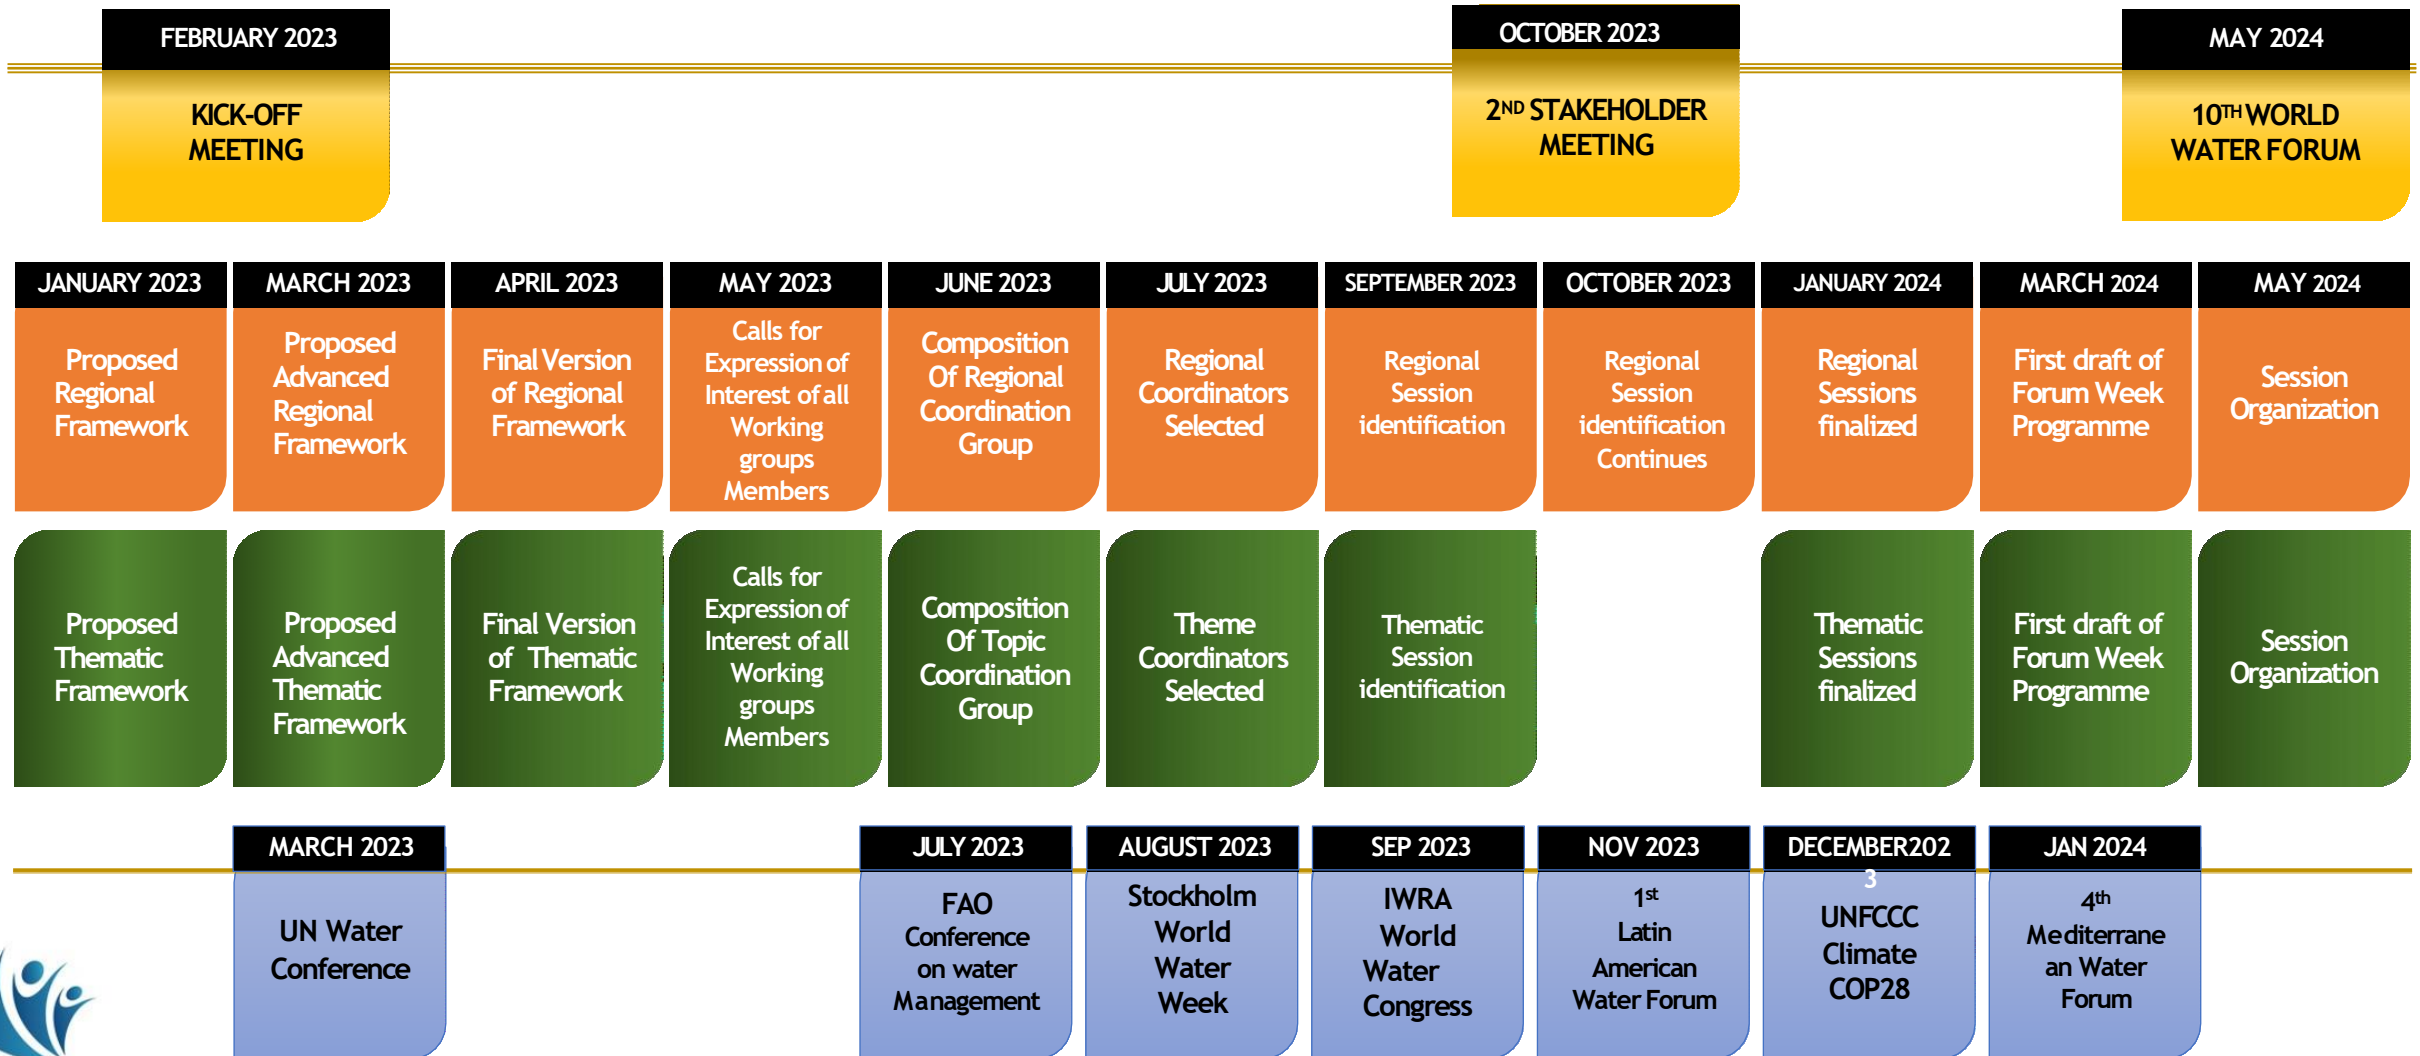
FEBRUARY 2023

KICK-OFF MEETING

OCTOBER 2023

2ND STAKEHOLDER MEETING

MAY 2024

10TH WORLD WATER FORUM

JANUARY 2023

Proposed Regional Framework

MARCH 2023

Proposed Advanced Regional Framework

APRIL 2023

Final Version of Regional Framework

MAY 2023

Calls for Expression of Interest of all Working groups Members

JUNE 2023

Composition Of Regional Coordination Group

JULY 2023

Regional Coordinators Selected

SEPTEMBER 2023

Regional Session identification

OCTOBER 2023

Regional Session identification Continues

JANUARY 2024

Regional Sessions finalized

MARCH 2024

First draft of Forum Week Programme

MAY 2024

Session Organization

Proposed Thematic Framework

Proposed Advanced Thematic Framework

Final Version of Thematic Framework

Calls for Expression of Interest of all Working groups Members

Composition Of Topic Coordination Group

Theme Coordinators Selected

Thematic Session identification

Thematic Sessions finalized

First draft of Forum Week Programme

Session Organization

MARCH 2023

UN Water Conference

JULY 2023

FAO Conference on water Management

AUGUST 2023

Stockholm World Water Week

SEP 2023

IWRA World Water Congress

NOV 2023

1st Latin American Water Forum

DECEMBER2023

UNFCCC Climate COP28

JAN 2024

4th Mediterranean Water Forum